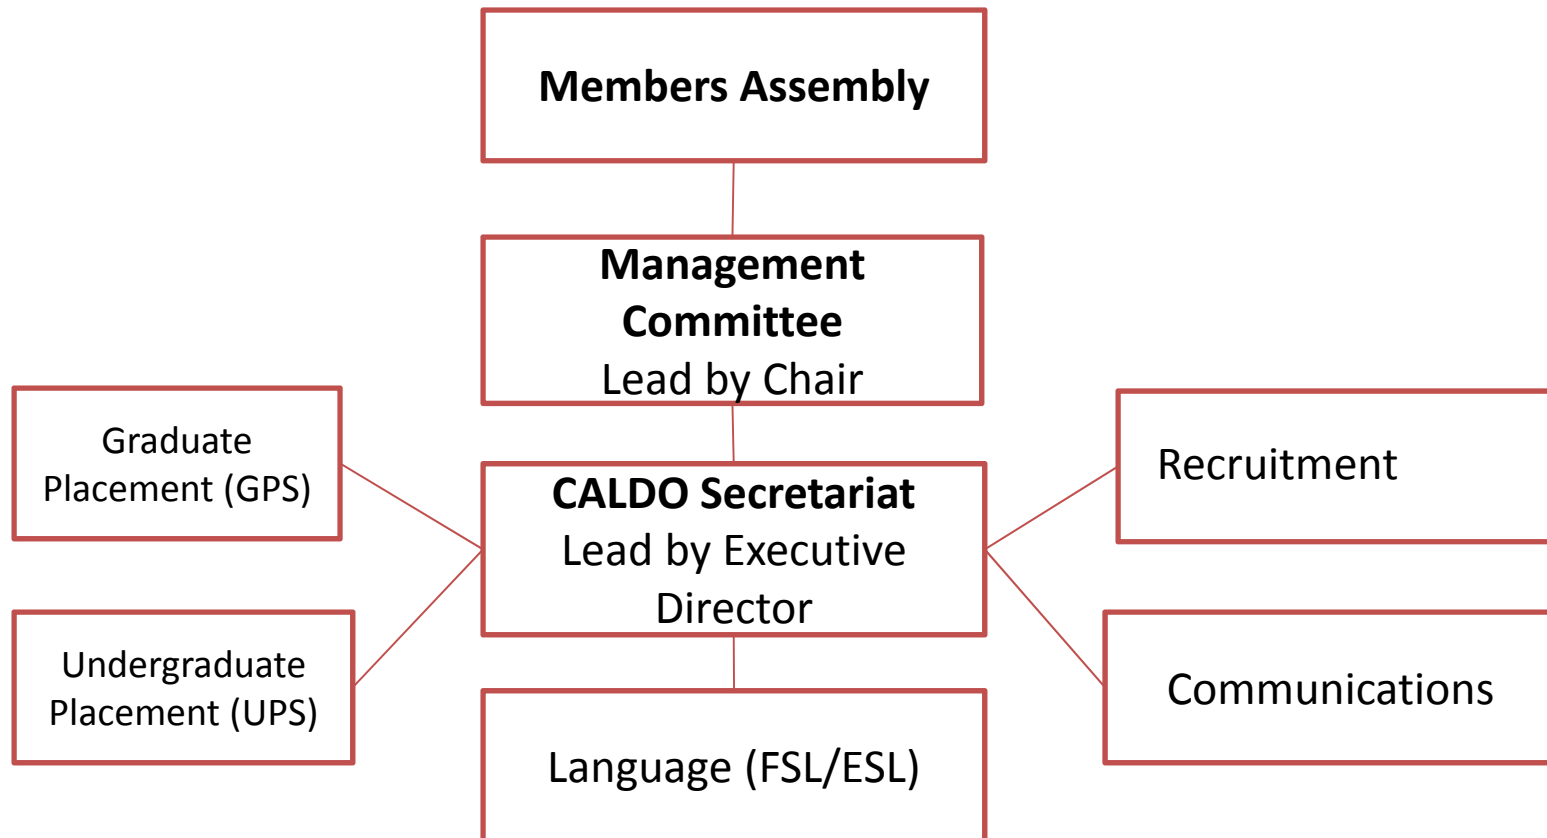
Members Assembly

Management Committee
Lead by Chair

Graduate Placement (GPS)

CALDO Secretariat
Lead by Executive Director

Recruitment

Undergraduate Placement (UPS)

Communications

Language (FSL/ESL)